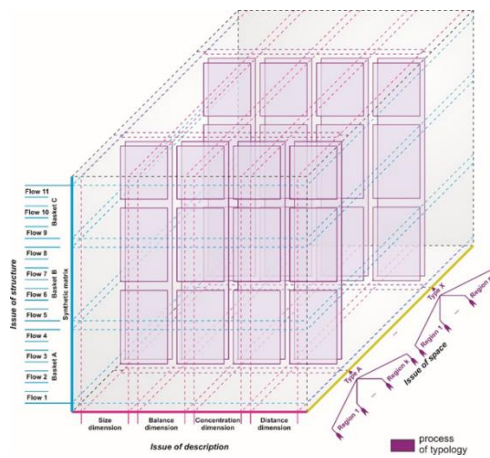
Flow 11
Flow 10
Flow 9
Flow 8
Flow 7
Flow 6
Flow 5
Flow 4
Flow 3
Flow 2
Flow 1

Basket C
Basket B
Basket A
Synthetic matrix

Issue of structure

Size dimension
Balance dimension
Concentration dimension
Distance dimension

Issue of description

Issue of space

Type A
Type X
Region 1
Region 2
Region 1
Region 2

process of typology